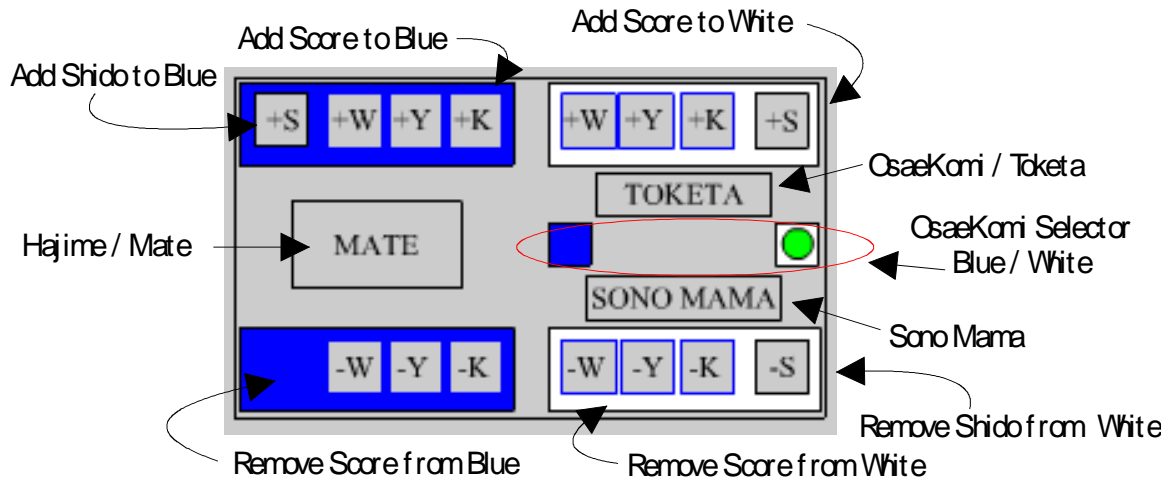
Add Score to Blue

Add Score to White

Add Shido to Blue

+S +W +Y +K

+W +Y +K +S

OsaeKomi / Toketa

TOKETA

Hajime / Mate

MATE

OsaeKomi Selector Blue / White

SONO MAMA

Sono Mama

-W -Y -K

-W -Y -K -S

Remove Shido from White

Remove Score from Blue

Remove Score from White